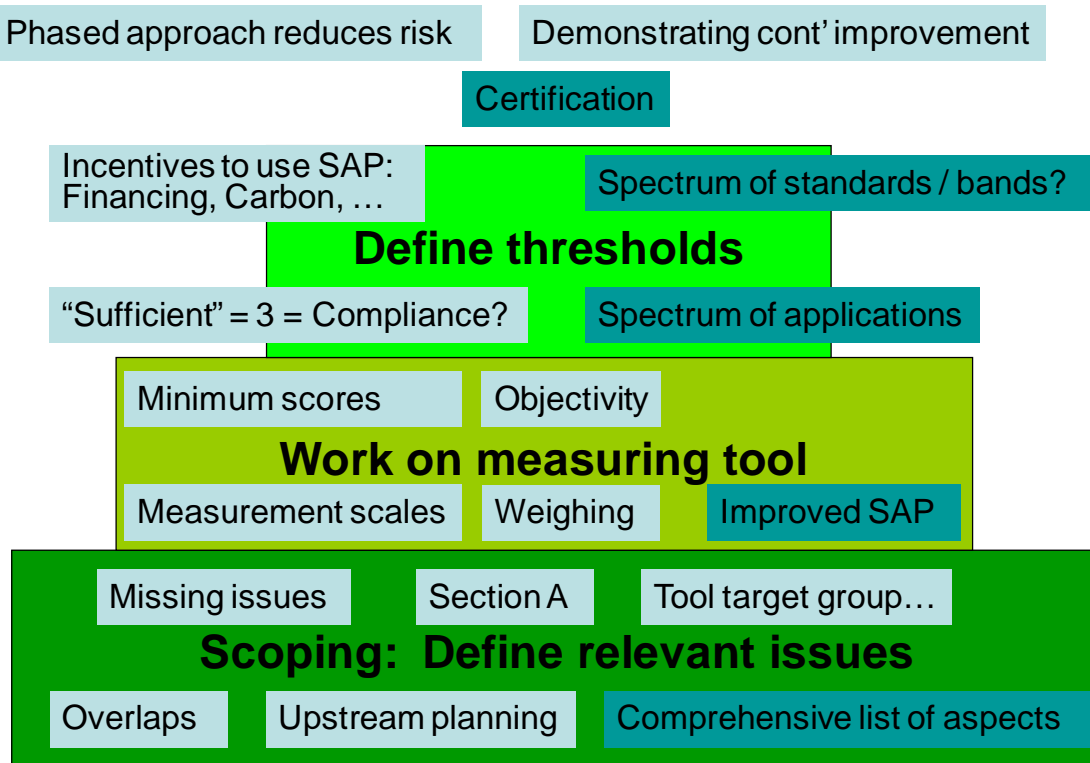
Phased approach reduces risk

Demonstrating cont' improvement

Certification

Incentives to use SAP: Financing, Carbon, …

Spectrum of standards / bands?

Define thresholds

"Sufficient" = 3 = Compliance?

Spectrum of applications

Minimum scores

Objectivity

Work on measuring tool

Measurement scales

Weighing

Improved SAP

Missing issues

Section A

Tool target group…

Scoping: Define relevant issues

Overlaps

Upstream planning

Comprehensive list of aspects